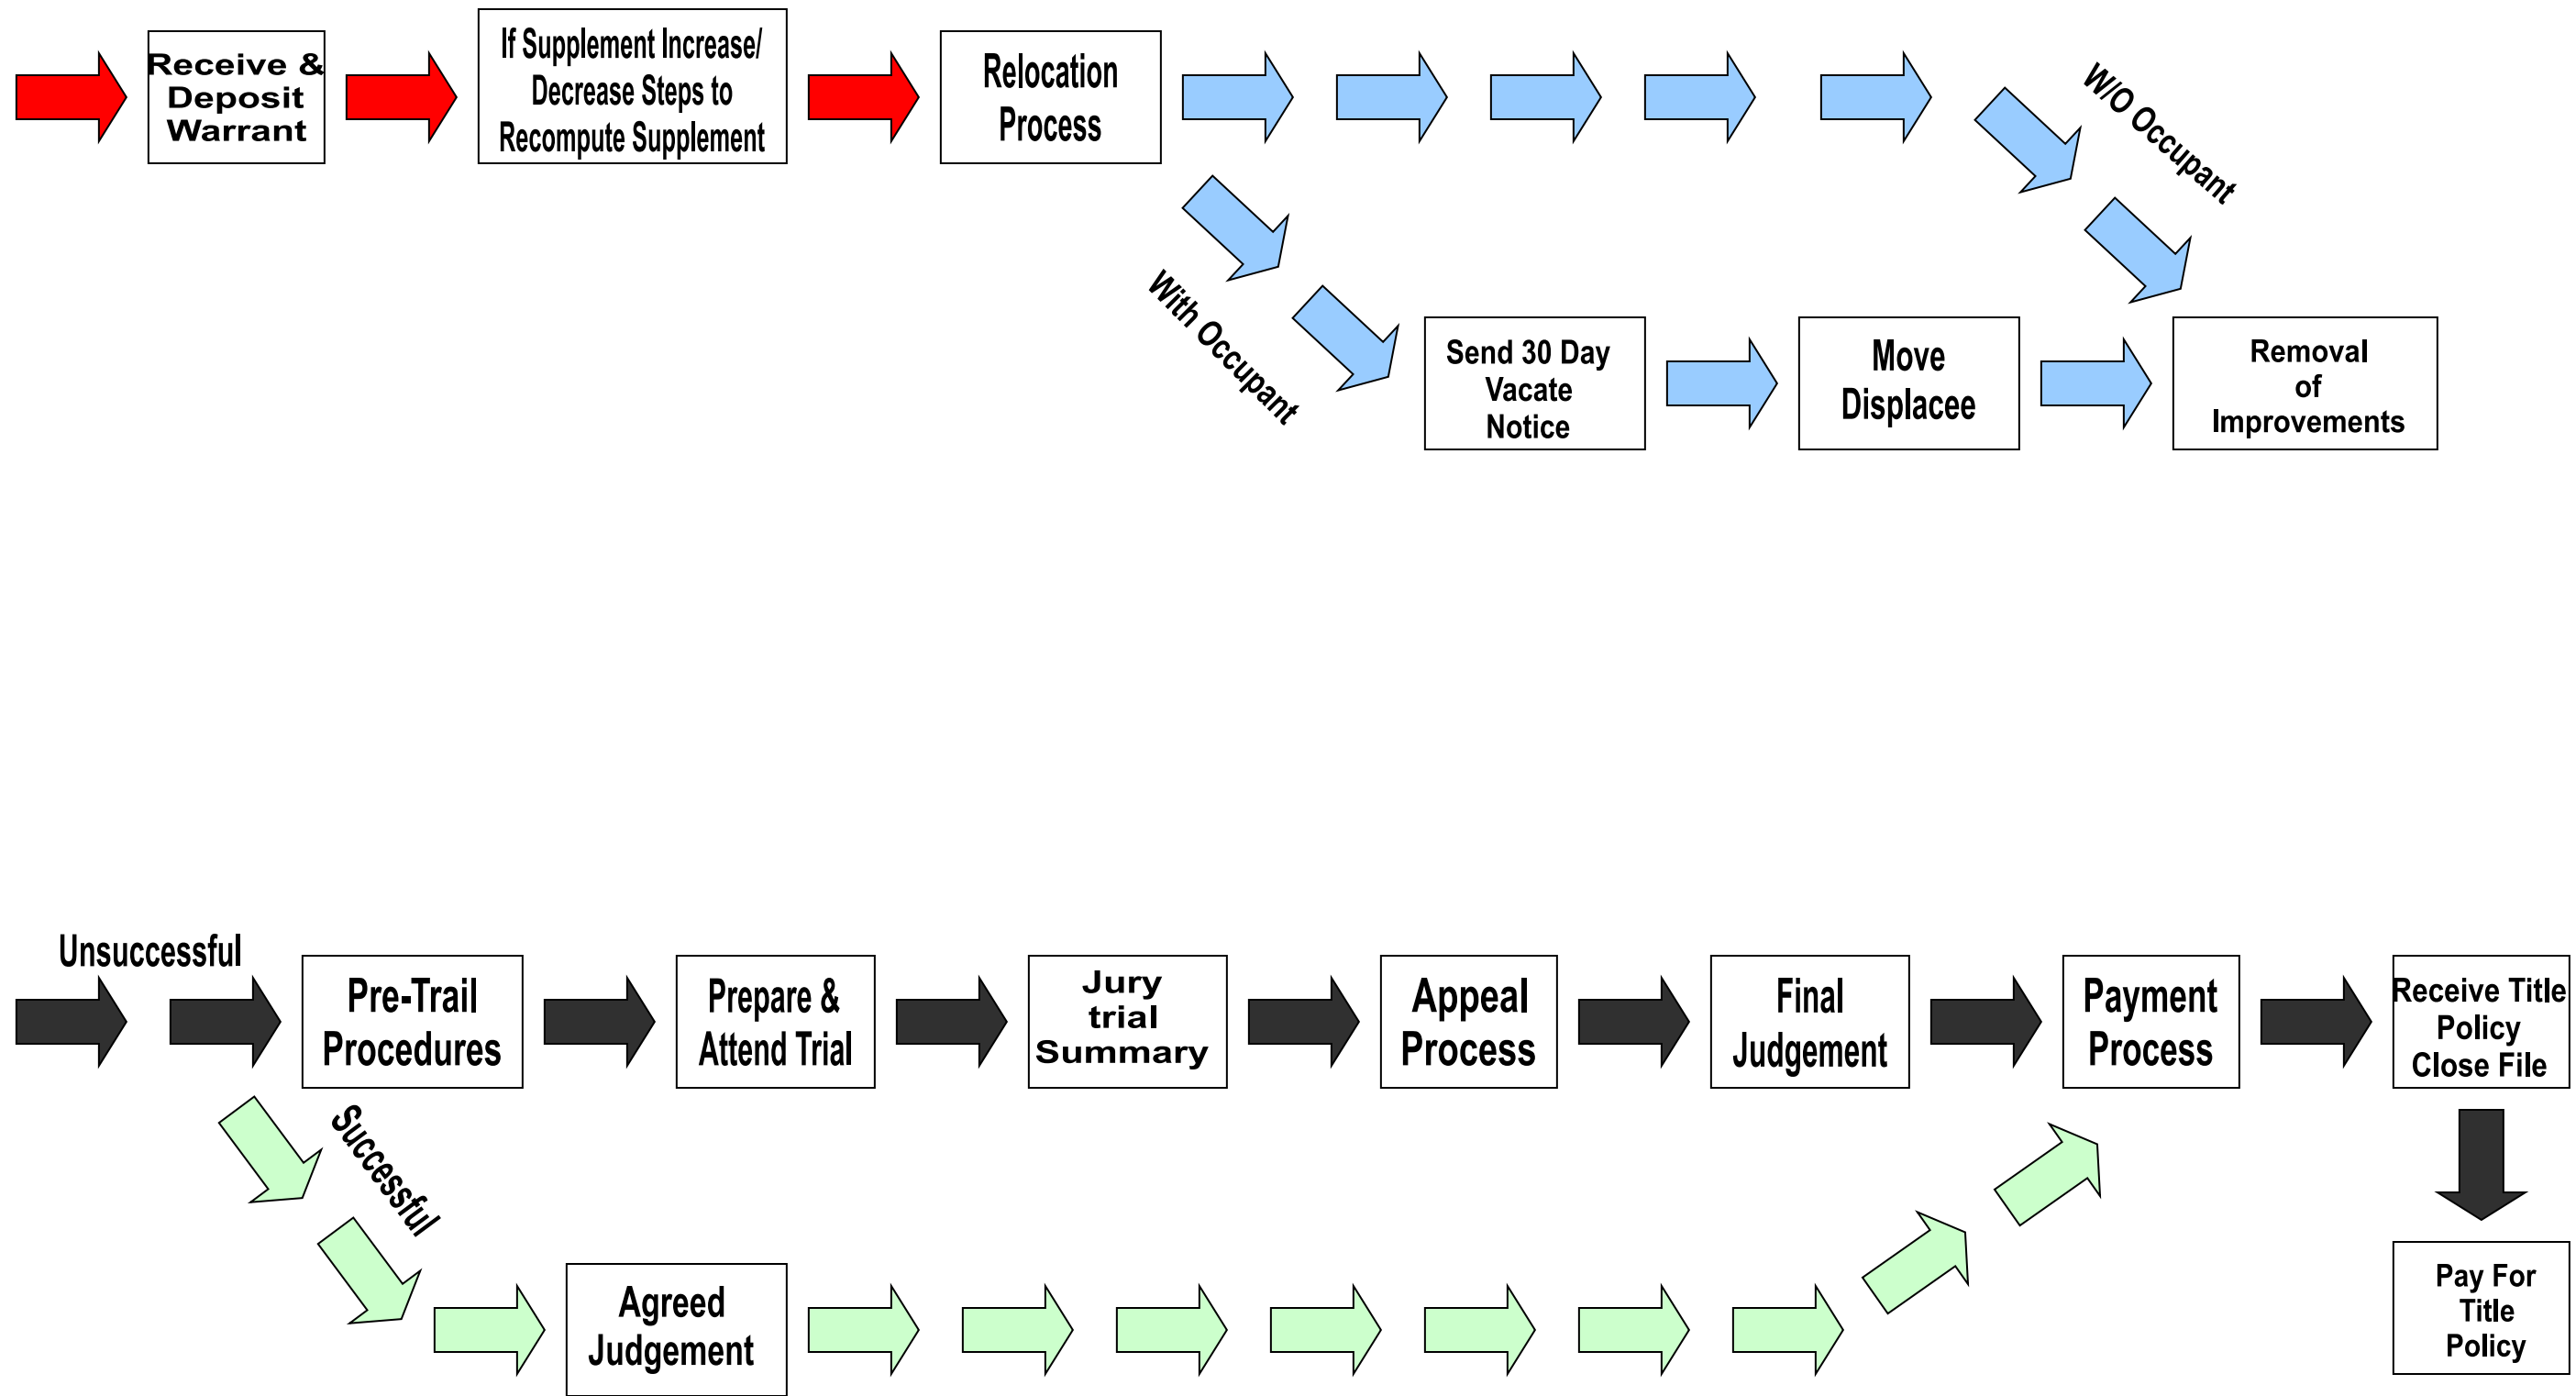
Receive & Deposit Warrant

If Supplement Increase/ Decrease Steps to Recompute Supplement

Relocation Process

W/O Occupant

With Occupant

Send 30 Day Vacate Notice

Move Displacee

Removal of Improvements

Unsuccessful

Pre-Trail Procedures

Prepare & Attend Trial

Jury trial Summary

Appeal Process

Final Judgement

Payment Process

Receive Title Policy Close File

Successful

Agreed Judgement

Pay For Title Policy